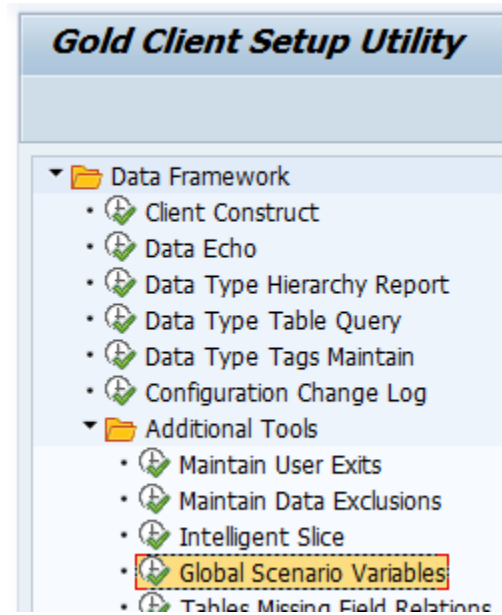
Gold Client Setup Utility

Data Framework
Client Construct
Data Echo
Data Type Hierarchy Report
Data Type Table Query
Data Type Tags Maintain
Configuration Change Log
Additional Tools
Maintain User Exits
Maintain Data Exclusions
Intelligent Slice
Global Scenario Variables
Tables Missing Field Relations